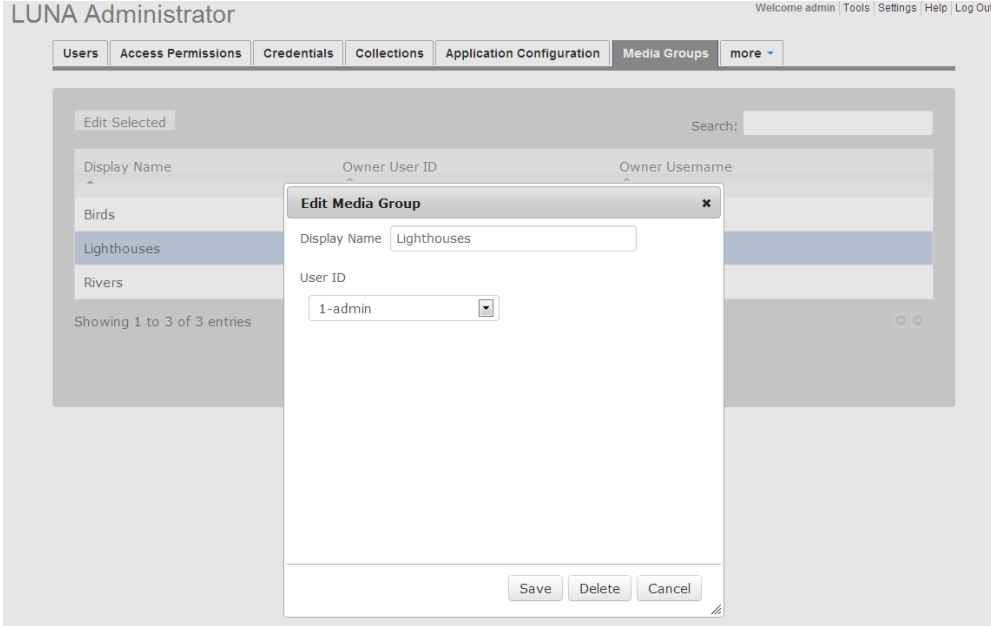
LUNA Administrator

Welcome admin | Tools | Settings | Help | Log Out

Users | Access Permissions | Credentials | Collections | Application Configuration | Media Groups | more

Edit Selected

Search:

| Display Name | Owner User ID | Owner Username |
|---|---|---|
| Birds | | |
| Lighthouses | | |
| Rivers | | |

Showing 1 to 3 of 3 entries

Edit Media Group ×

Display Name Lighthouses

User ID

1-admin

Save Delete Cancel